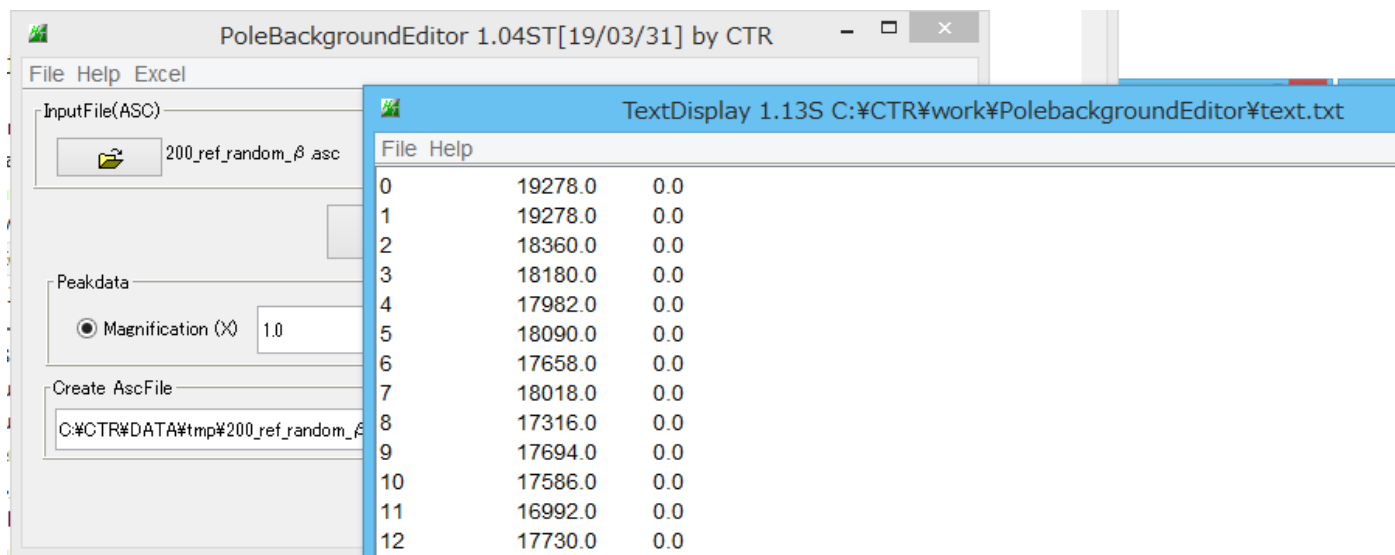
PoleBackgroundEditor 1.04ST[19/03/31] by CTR

File Help Excel

InputFile(ASC)

200_ref_random_β.asc

Peakdata

Magnification (X) 1.0

Create AscFile

C:¥CTR¥DATA¥tmp¥200_ref_random_β

TextDisplay 1.13S C:¥CTR¥work¥PolebackgroundEditor¥text.txt

File Help

| | | |
|---|---|---|
| 0 | 19278.0 | 0.0 |
| 1 | 19278.0 | 0.0 |
| 2 | 18360.0 | 0.0 |
| 3 | 18180.0 | 0.0 |
| 4 | 17982.0 | 0.0 |
| 5 | 18090.0 | 0.0 |
| 6 | 17658.0 | 0.0 |
| 7 | 18018.0 | 0.0 |
| 8 | 17316.0 | 0.0 |
| 9 | 17694.0 | 0.0 |
| 10 | 17586.0 | 0.0 |
| 11 | 16992.0 | 0.0 |
| 12 | 17730.0 | 0.0 |